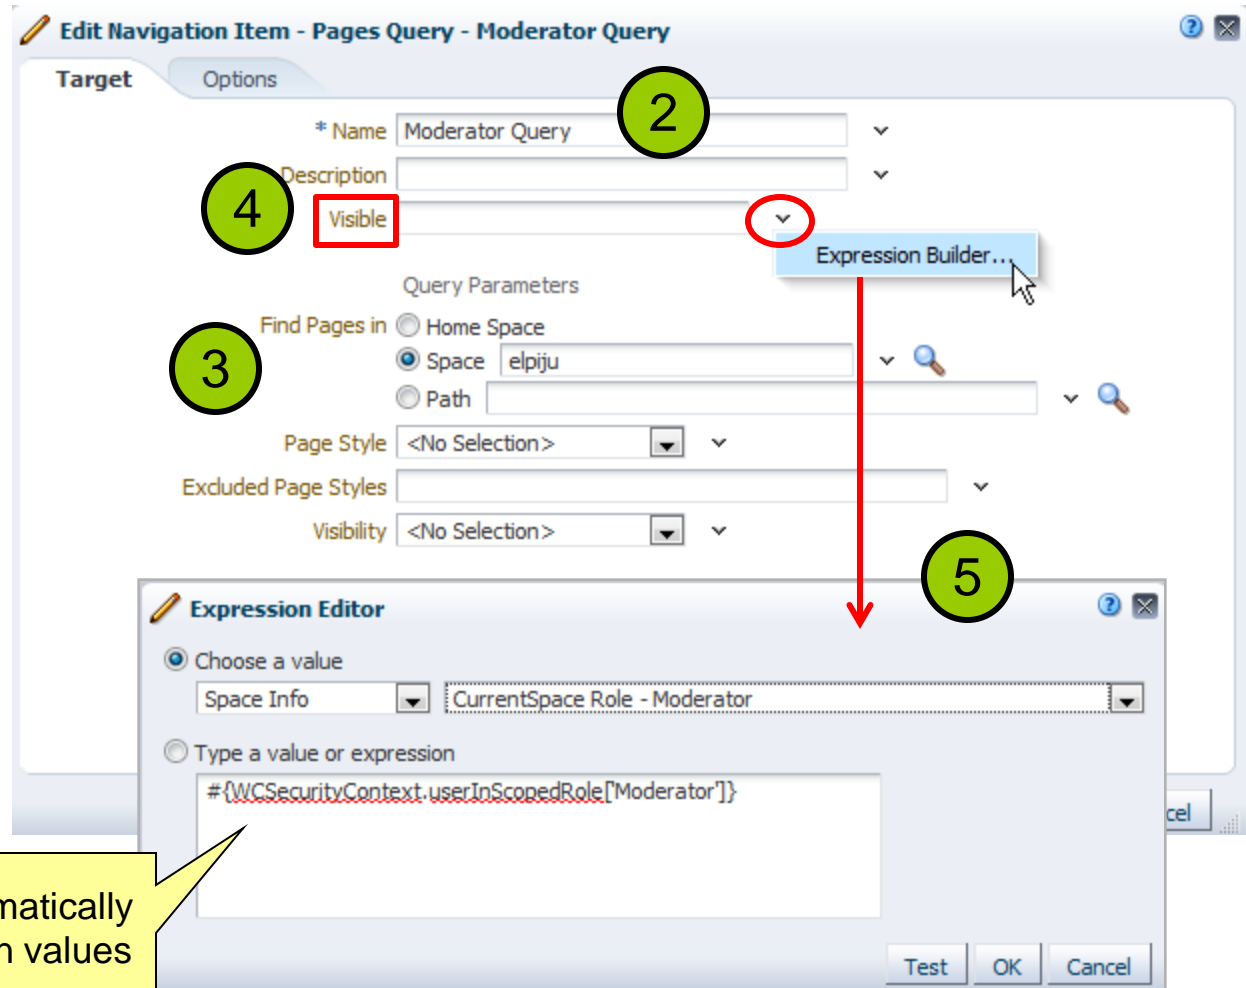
Edit Navigation Item - Pages Query - Moderator Query

Target Options

* Name Moderator Query

2

Description

4

Visible

Expression Builder...

Query Parameters

Find Pages in Home Space

3

Space elpiju

Path

Page Style <No Selection>

Excluded Page Styles

Visibility <No Selection>

5

Expression Editor

Choose a value

Space Info CurrentSpace Role - Moderator

Type a value or expression

#{WCSecurityContext.userInScopedRole['Moderator']}

matically
n values

cel

Test OK Cancel